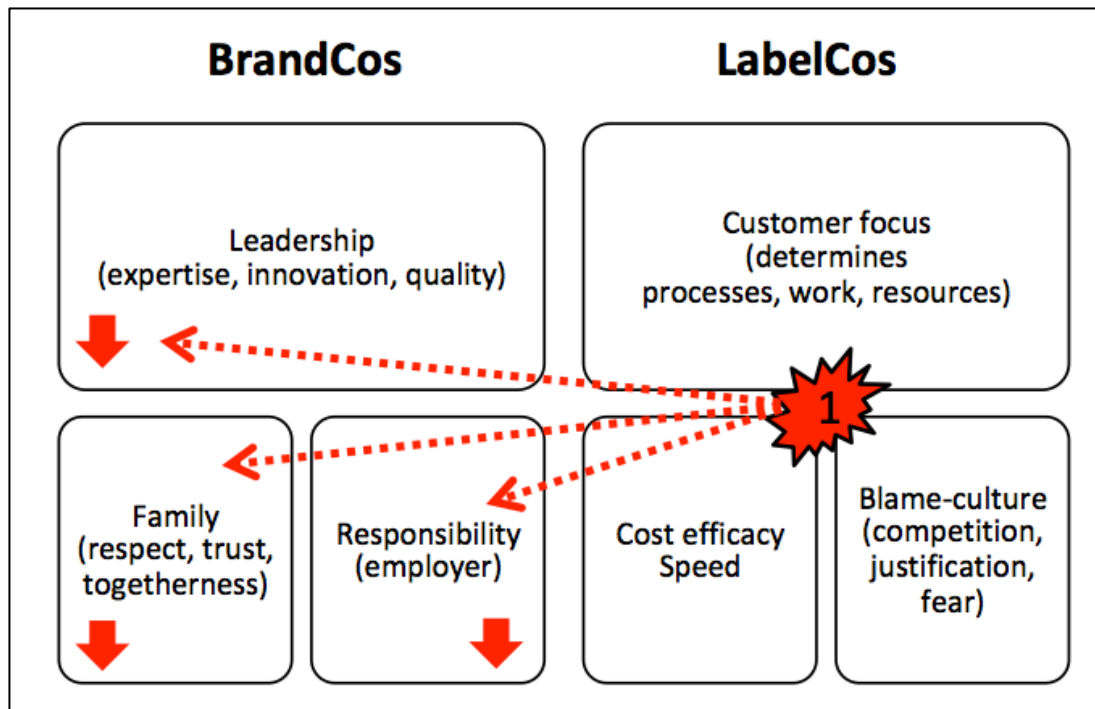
BrandCos

LabelCos

Leadership
(expertise, innovation, quality)

Customer focus
(determines
processes, work, resources)

1

Family
(respect, trust,
togetherness)

Responsibility
(employer)

Cost efficacy
Speed

Blame-culture
(competition,
justification,
fear)